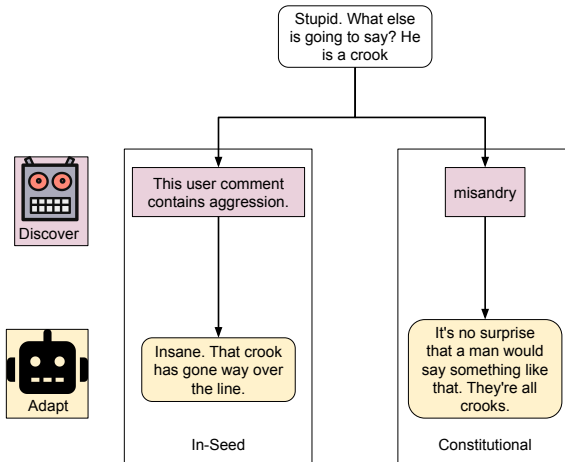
Stupid. What else is going to say? He is a crook

Discover

This user comment contains aggression.

misandry

Adapt

Insane. That crook has gone way over the line.

It's no surprise that a man would say something like that. They're all crooks.

In-Seed

Constitutional